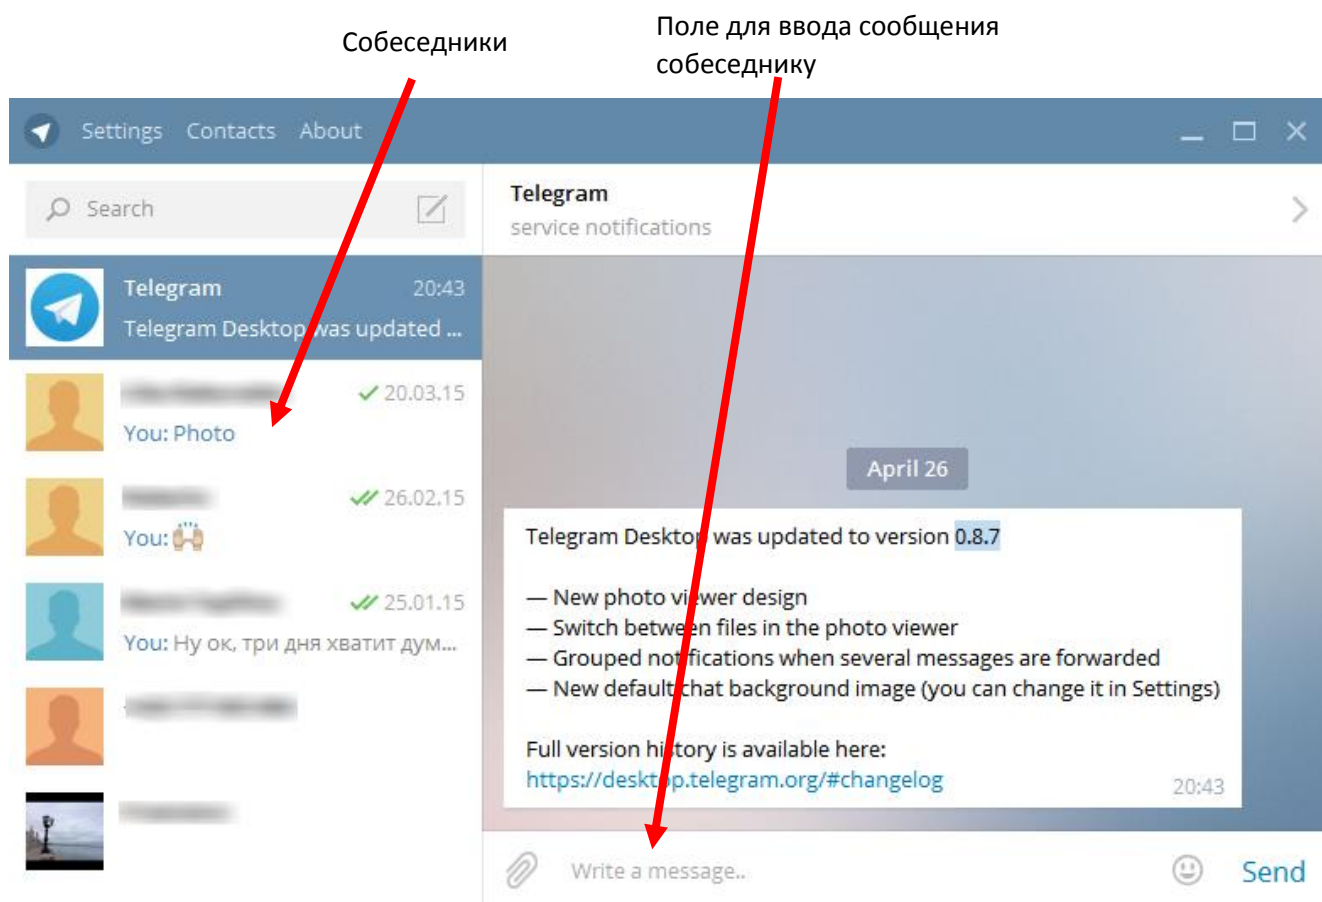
Собеседники

Поле для ввода сообщения собеседнику

Settings Contacts About

Search

Telegram
service notifications

Telegram 20:43
Telegram Desktop was updated ...

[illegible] 20.03.15
You: Photo

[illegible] 26.02.15
You: 🙌

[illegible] 25.01.15
You: Ну ок, три дня хватит дум...

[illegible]

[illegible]

April 26

Telegram Desktop was updated to version 0.8.7

— New photo viewer design
— Switch between files in the photo viewer
— Grouped notifications when several messages are forwarded
— New default chat background image (you can change it in Settings)

Full version history is available here:
https://desktop.telegram.org/#changelog
20:43

Write a message..

Send